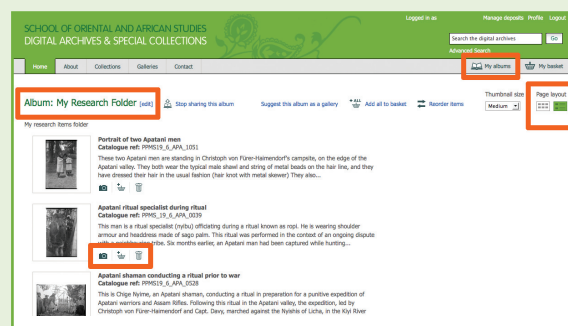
SCHOOL OF ORIENTAL AND AFRICAN STUDIES
DIGITAL ARCHIVES & SPECIAL COLLECTIONS

Logged in as

Manage deposits Profile Logout

Search the digital archives Go

Advanced Search

Home About Collections Galleries Contact

My albums My basket

Album: My Research Folder [edit]

Stop sharing this album

Suggest this album as a gallery

ALL Add all to basket

Reorder items

Thumbnail size
Medium

Page layout

My research items folder

Portrait of two Apatani men
Catalogue ref: PPMS19_6_APA_1051

These two Apatani men are standing in Christoph von Fürer-Haimendorf's campsite, on the edge of the Apatani valley. They both wear the typical male shawl and string of metal beads on the hair line, and they dressed their hair in the usual fashion (hair knot with metal skewer) They also...

Apatani ritual specialist during ritual
Catalogue ref: PPMS19_6_APA_0039

This man is a ritual specialist (nyibu) officiating during a ritual known as ropi. He is wearing shoulder armour and headdress made of sago palm. This ritual was performed in the context of an ongoing dispute with a neighbouring tribe. Six months earlier, an Apatani man had been captured while hunting...

Apatani shaman conducting a ritual prior to war
Catalogue ref: PPMS19_6_APA_0528

This is Chige Nyime, an Apatani shaman, conducting a ritual in preparation for a punitive expedition of Apatani warriors and Assam Rifles. Following this ritual in the Apatani valley, the expedition, led by Christoph von Fürer-Haimendorf and Capt. Davy, marched against the Nyishis of Licha, in the Kiyi River